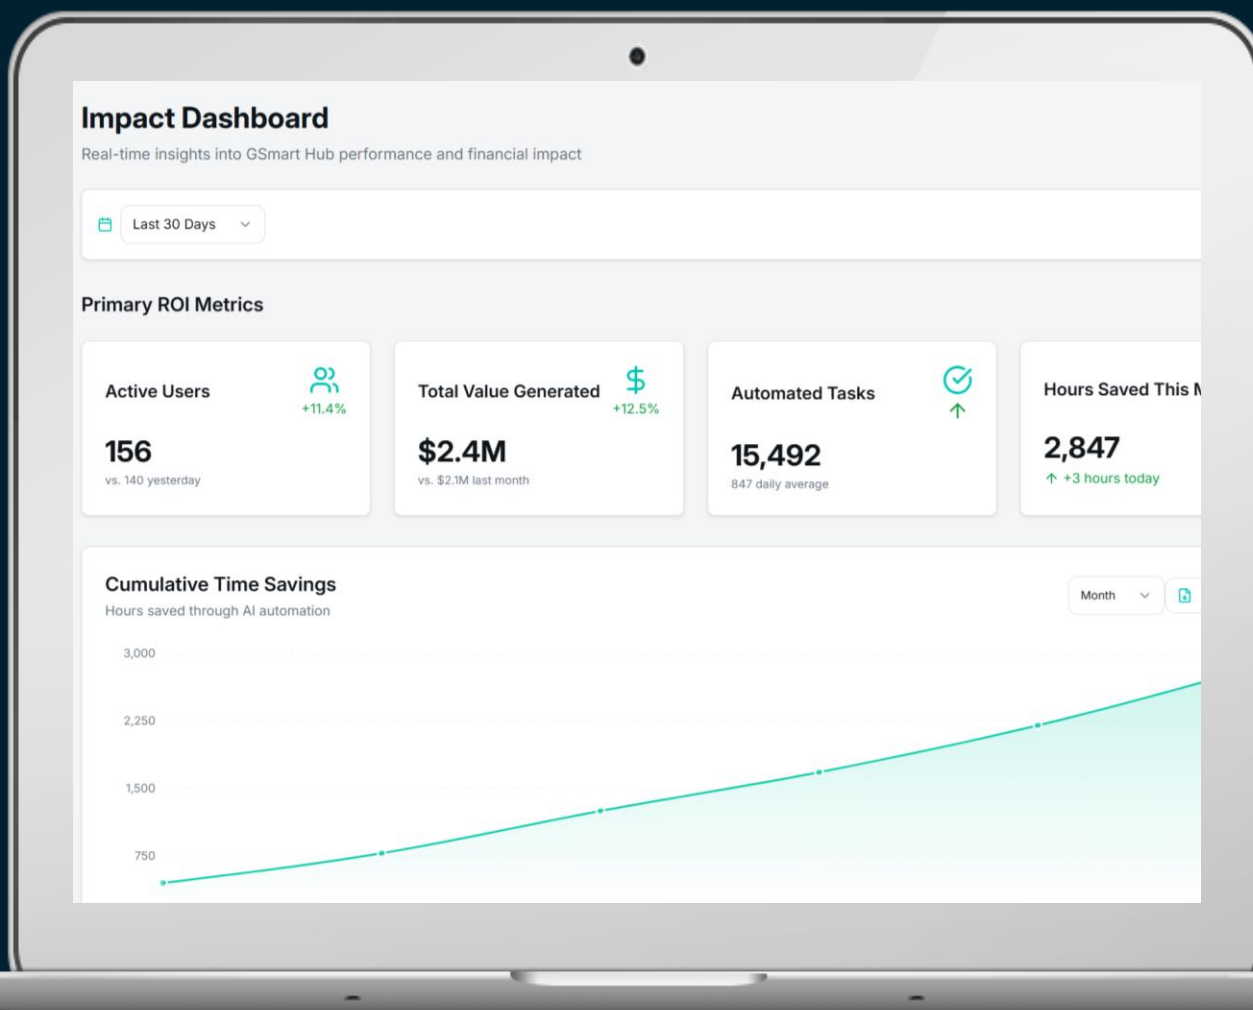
Impact Dashboard

Real-time insights into GSmart Hub performance and financial impact

Last 30 Days

Primary ROI Metrics

Active Users
+11.4%
156
vs. 140 yesterday

Total Value Generated
+12.5%
$2.4M
vs. $2.1M last month

Automated Tasks
15,492
847 daily average

Hours Saved This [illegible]
2,847
+3 hours today

Cumulative Time Savings
Hours saved through AI automation

Month

3,000
2,250
1,500
750